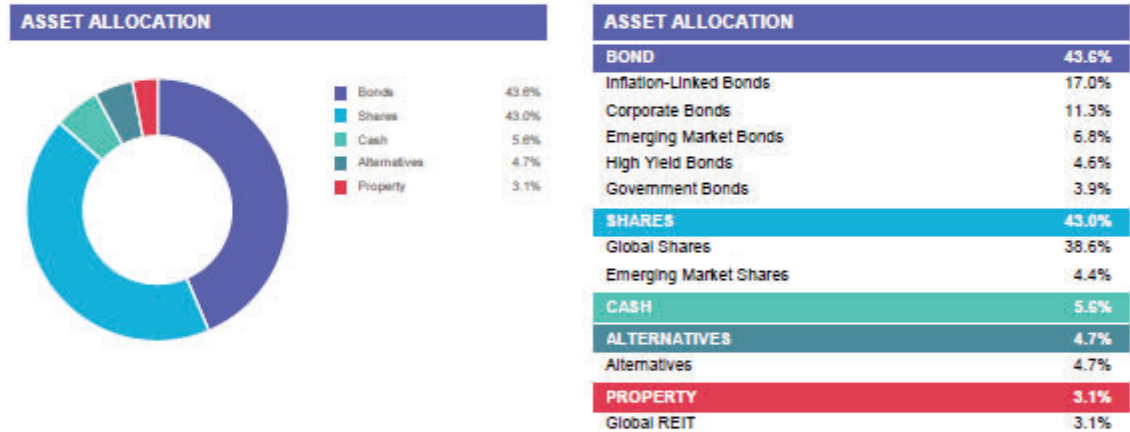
ASSET ALLOCATION

| | |
|---|---|
| Bonds | 43.6% |
| Shares | 43.0% |
| Cash | 5.6% |
| Alternatives | 4.7% |
| Property | 3.1% |

ASSET ALLOCATION

| | |
|---|---|
| BOND | 43.6% |
| Inflation-Linked Bonds | 17.0% |
| Corporate Bonds | 11.3% |
| Emerging Market Bonds | 6.8% |
| High Yield Bonds | 4.6% |
| Government Bonds | 3.9% |
| SHARES | 43.0% |
| Global Shares | 38.6% |
| Emerging Market Shares | 4.4% |
| CASH | 5.6% |
| ALTERNATIVES | 4.7% |
| Alternatives | 4.7% |
| PROPERTY | 3.1% |
| Global REIT | 3.1% |